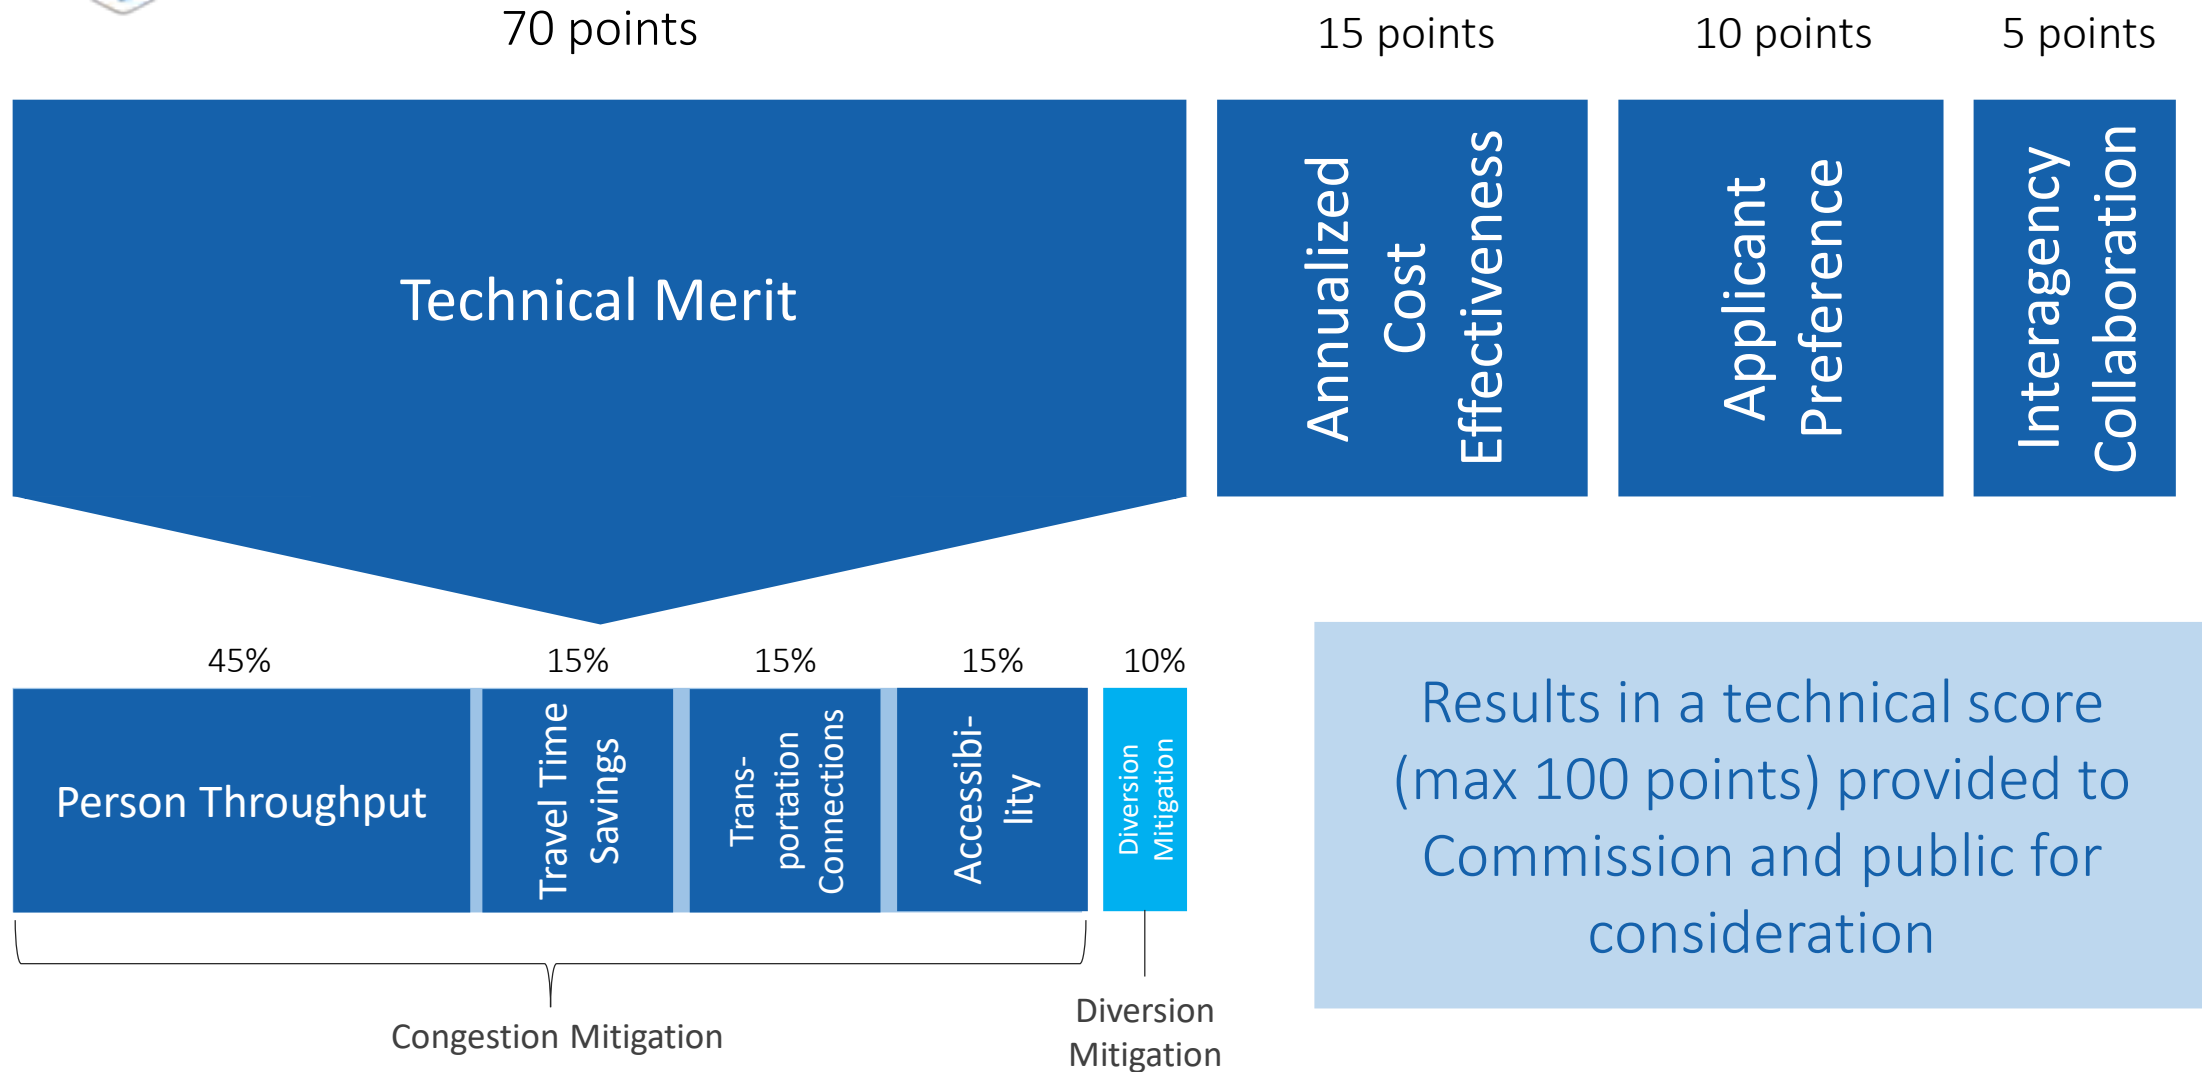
70 points

15 points

10 points

5 points

Technical Merit

Annualized Cost Effectiveness

Applicant Preference

Interagency Collaboration

45%

15%

15%

15%

10%

Person Throughput

Travel Time Savings

Trans-portation Connections

Accessibi-lity

Diversion Mitigation

Results in a technical score (max 100 points) provided to Commission and public for consideration

Congestion Mitigation

Diversion Mitigation